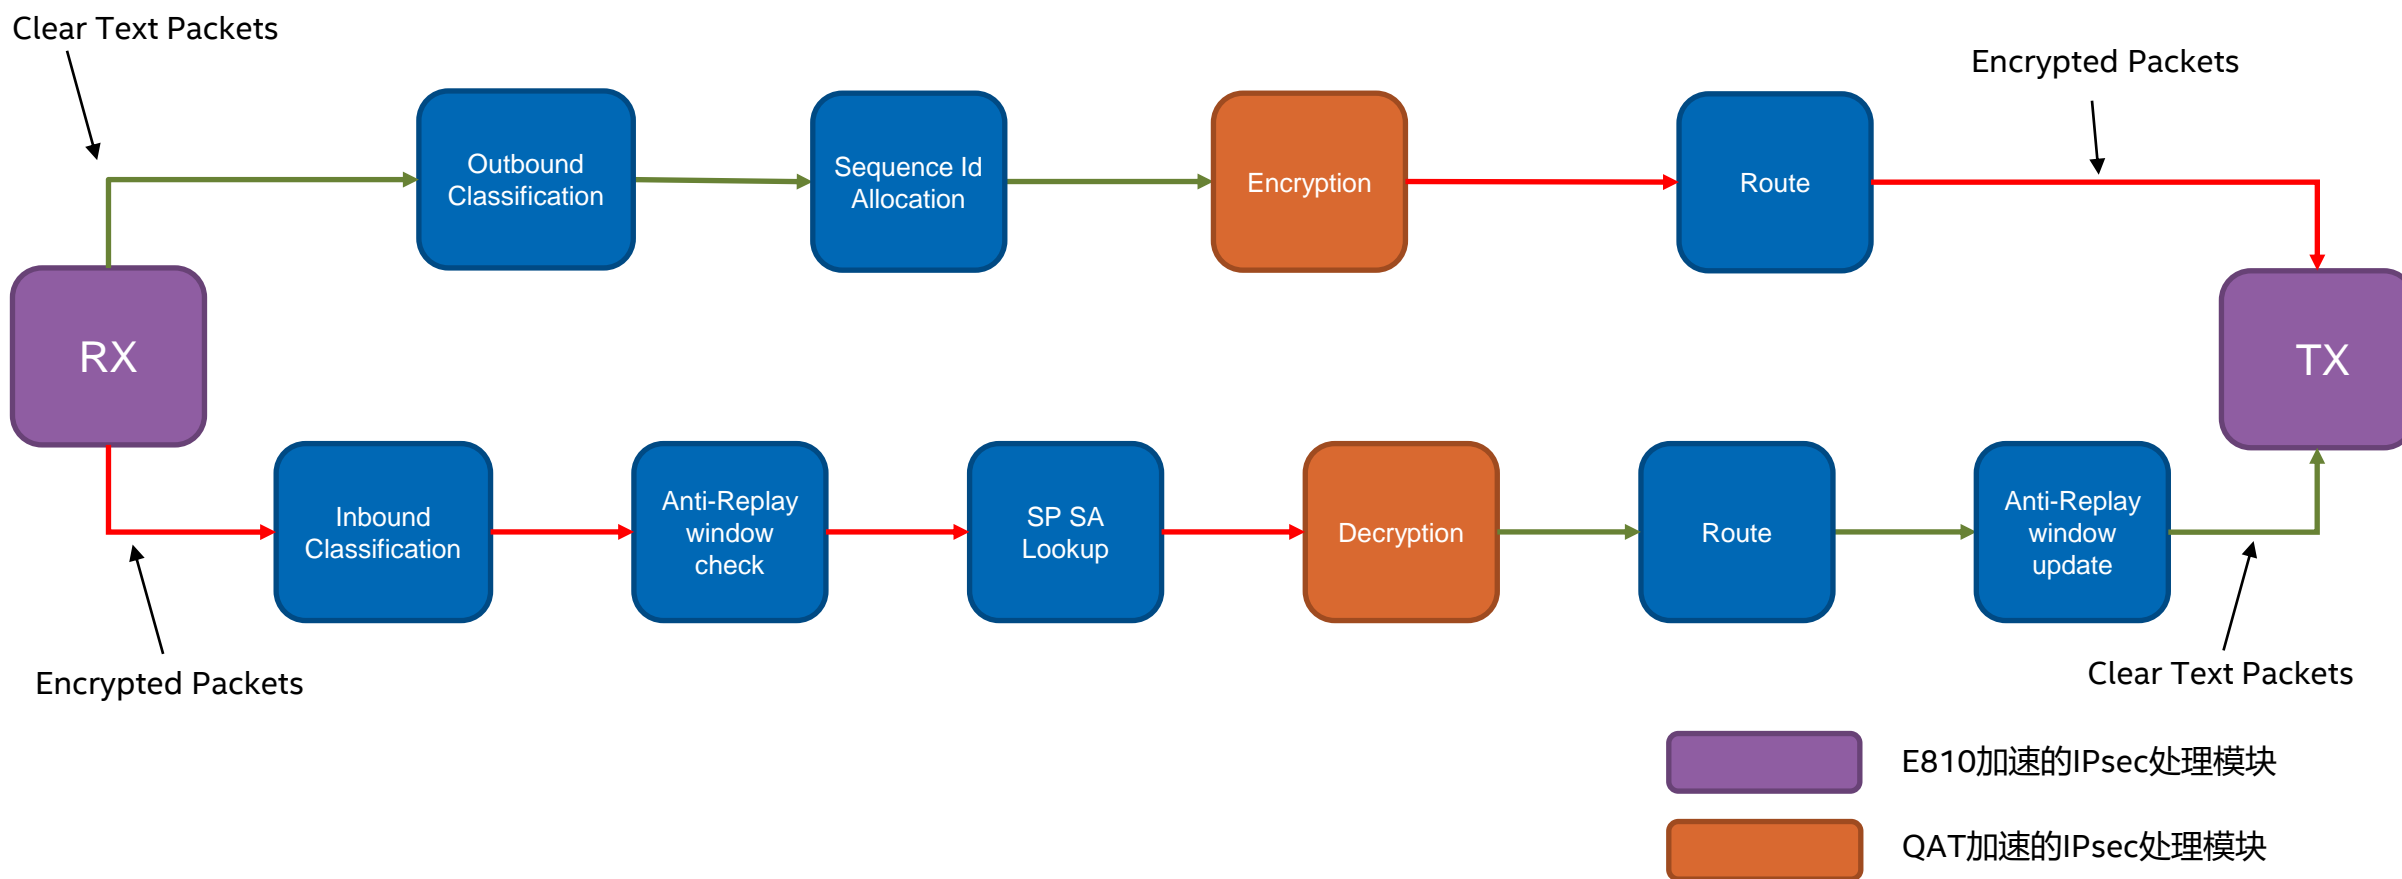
Clear Text Packets

Encrypted Packets

Outbound Classification

Sequence Id Allocation

Encryption

Route

RX

TX

Inbound Classification

Anti-Replay window check

SP SA Lookup

Decryption

Route

Anti-Replay window update

Encrypted Packets

Clear Text Packets

E810加速的IPsec处理模块

QAT加速的IPsec处理模块